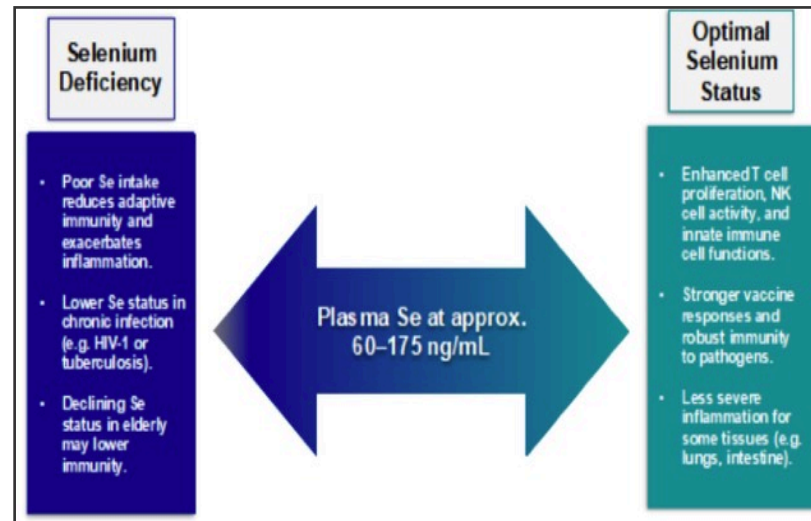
Selenium Deficiency

- Poor Se intake reduces adaptive immunity and exacerbates inflammation.
- Lower Se status in chronic infection (e.g. HIV-1 or tuberculosis).
- Declining Se status in elderly may lower immunity.

Plasma Se at approx. 60–175 ng/mL

Optimal Selenium Status

- Enhanced T cell proliferation, NK cell activity, and innate immune cell functions.
- Stronger vaccine responses and robust immunity to pathogens.
- Less severe inflammation for some tissues (e.g. lungs, intestine).